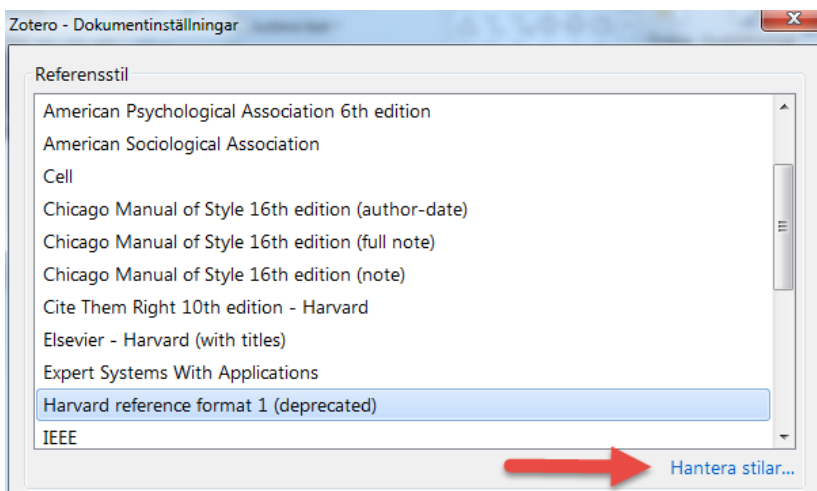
Zotero - Dokumentinställningar

Referensstil

American Psychological Association 6th edition
American Sociological Association
Cell
Chicago Manual of Style 16th edition (author-date)
Chicago Manual of Style 16th edition (full note)
Chicago Manual of Style 16th edition (note)
Cite Them Right 10th edition - Harvard
Elsevier - Harvard (with titles)
Expert Systems With Applications
Harvard reference format 1 (deprecated)
IEEE

Hantera stilar...